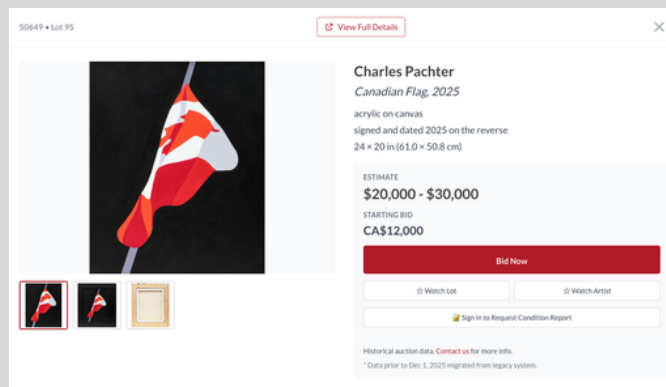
50649 • Lot 95

View Full Details

Charles Pachter

Canadian Flag, 2025

acrylic on canvas

signed and dated 2025 on the reverse

24 × 20 in (61.0 × 50.8 cm)

ESTIMATE

$20,000 - $30,000

STARTING BID

CA$12,000

Bid Now

☆ Watch Lot

☆ Watch Artist

Sign in to Request Condition Report

Historical auction data. Contact us for more info.

* Data prior to Dec 1, 2025 migrated from legacy system.